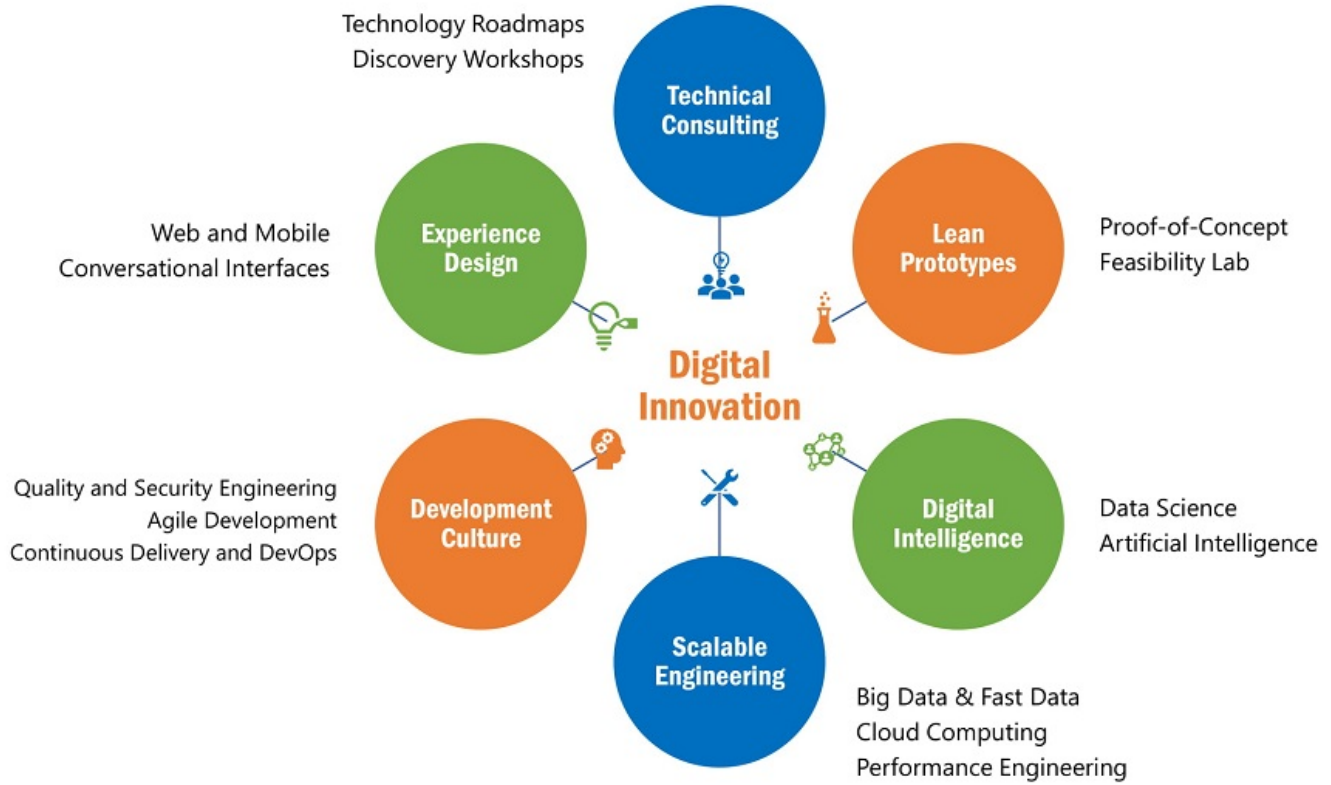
Technology Roadmaps
Discovery Workshops

Technical Consulting

Web and Mobile
Conversational Interfaces

Experience Design

Lean Prototypes

Proof-of-Concept
Feasibility Lab

Digital Innovation

Quality and Security Engineering
Agile Development
Continuous Delivery and DevOps

Development Culture

Digital Intelligence

Data Science
Artificial Intelligence

Scalable Engineering

Big Data & Fast Data
Cloud Computing
Performance Engineering